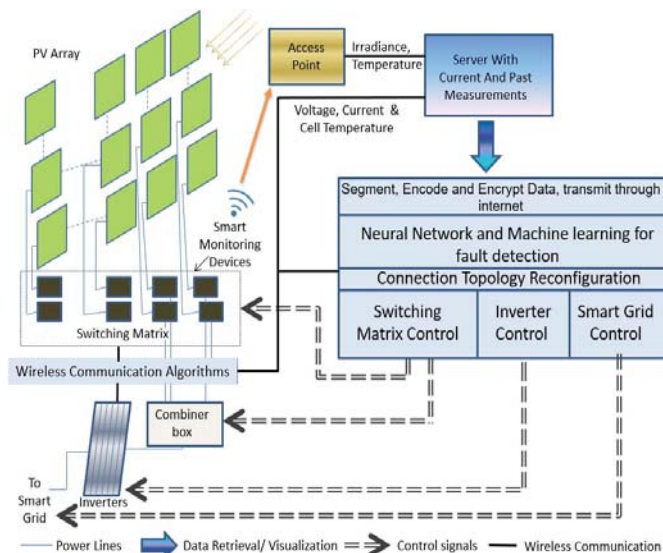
PV Array

Access Point

Irradiance, Temperature

Server With Current And Past Measurements

Voltage, Current & Cell Temperature

Smart Monitoring Devices

Segment, Encode and Encrypt Data, transmit through internet

Neural Network and Machine learning for fault detection

Connection Topology Reconfiguration

Switching Matrix Control

Inverter Control

Smart Grid Control

Switching Matrix

Wireless Communication Algorithms

Combiner box

To Smart Grid

Inverters

Power Lines

Data Retrieval/ Visualization

Control signals

Wireless Communication